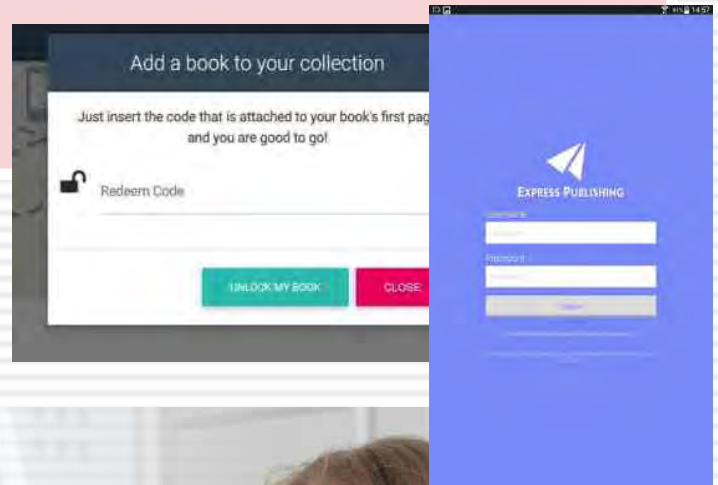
Add a book to your collection

Just insert the code that is attached to your book's first pag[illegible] and you are good to go!

Redeem Code

UNLOCK MY BOOK

CLOSE

14:57

EXPRESS PUBLISHING

Username

Password

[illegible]

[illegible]

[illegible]